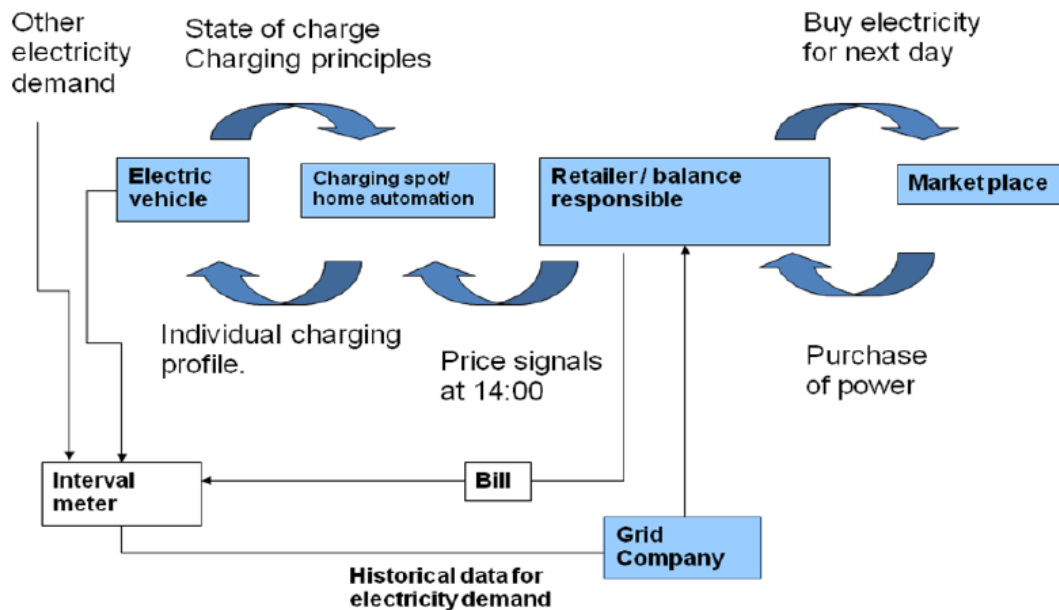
Other electricity demand

State of charge
Charging principles

Buy electricity for next day

Electric vehicle

Charging spot/ home automation

Retailer / balance responsible

Market place

Individual charging profile.

Price signals at 14:00

Purchase of power

Interval meter

Bill

Grid Company

Historical data for electricity demand